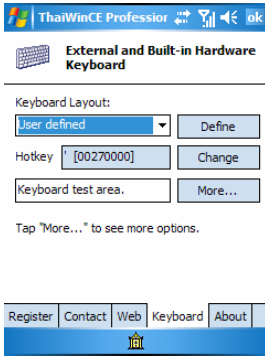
ThaiWinCE Professior

External and Built-in Hardware Keyboard

Keyboard Layout:

User defined

Define

Hotkey ' [00270000]

Change

Keyboard test area.

More...

Tap "More..." to see more options.

Register Contact Web Keyboard About